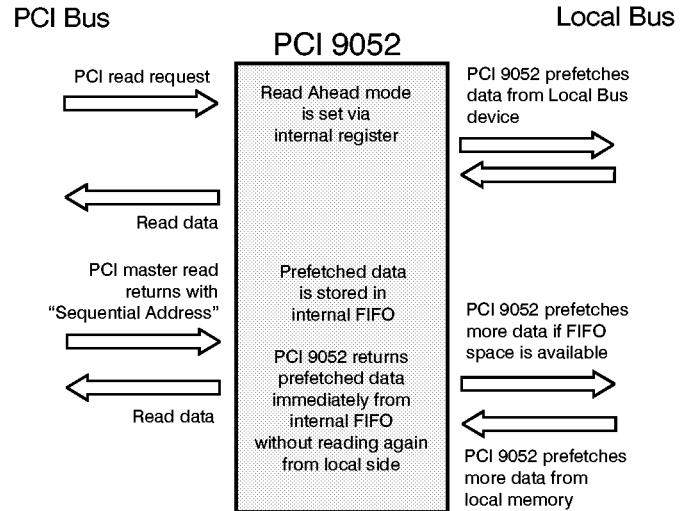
PCI Bus

Local Bus

PCI 9052

PCI read request

Read Ahead mode is set via internal register

PCI 9052 prefetches data from Local Bus device

Read data

PCI master read returns with "Sequential Address"

Prefetched data is stored in internal FIFO

PCI 9052 prefetches more data if FIFO space is available

PCI 9052 returns prefetched data immediately from internal FIFO without reading again from local side

Read data

PCI 9052 prefetches more data from local memory